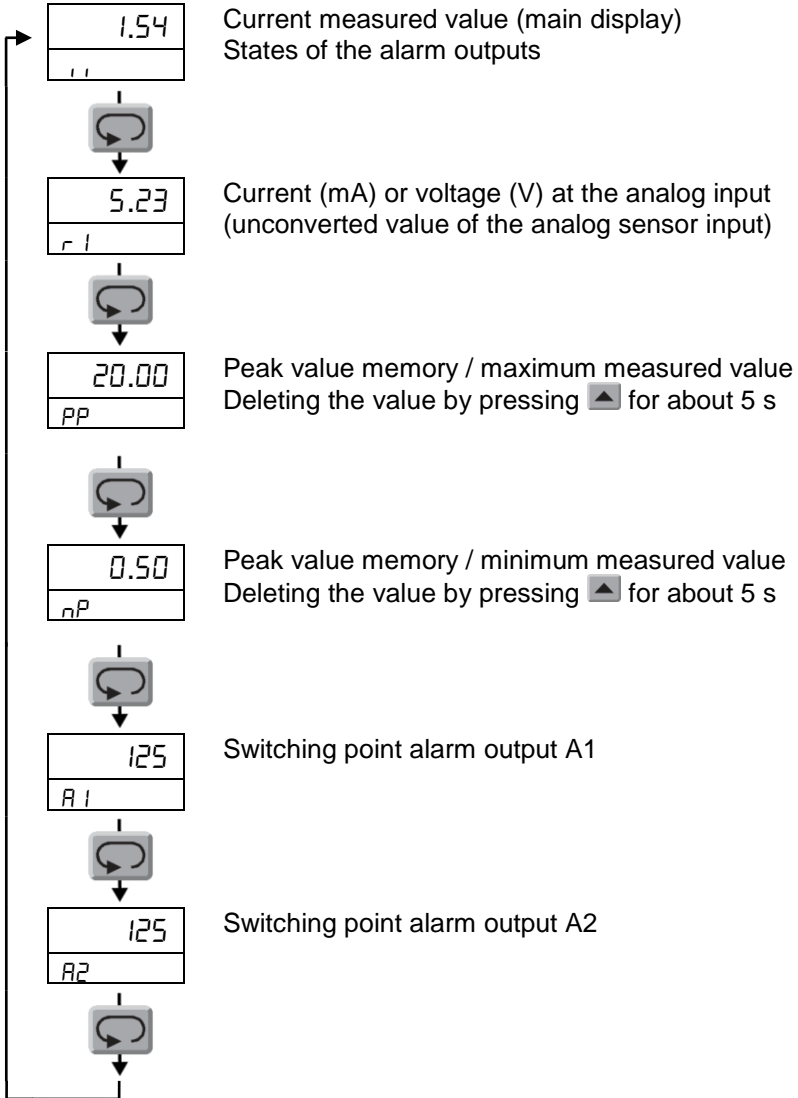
1.54

Current measured value (main display)
States of the alarm outputs

5.23

r I

Current (mA) or voltage (V) at the analog input (unconverted value of the analog sensor input)

20.00

PP

Peak value memory / maximum measured value
Deleting the value by pressing for about 5 s

0.50

nP

Peak value memory / minimum measured value
Deleting the value by pressing for about 5 s

125

A I

Switching point alarm output A1

125

A2

Switching point alarm output A2